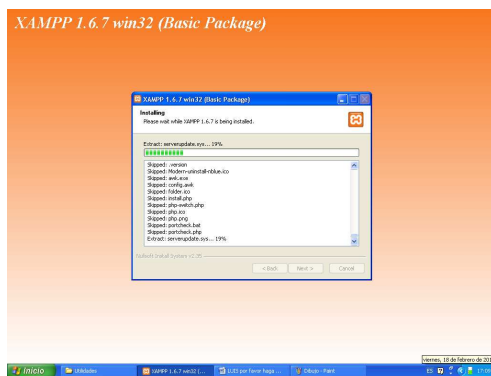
XAMPP 1.6.7 win32 (Basic Package)

XAMPP 1.6.7 win32 (Basic Package)

Installing

Please wait while XAMPP 1.6.7 is being installed.

Extract: serverupdate.sys... 19%

Skipped: .version
Skipped: Modern-uninstall-nblue.ico
Skipped: awk.exe
Skipped: config.awk
Skipped: folder.ico
Skipped: install.php
Skipped: php-switch.php
Skipped: php.ico
Skipped: php.png
Skipped: portcheck.bat
Skipped: portcheck.php
Extract: serverupdate.sys... 19%

Nullsoft Install System v2.35

< Back

Next >

Cancel

viernes, 18 de febrero de 20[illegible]

Inicio

Utilidades

XAMPP 1.6.7 win32 (...

U.83 por favor haga ...

Dibujo - Paint

17:0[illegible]